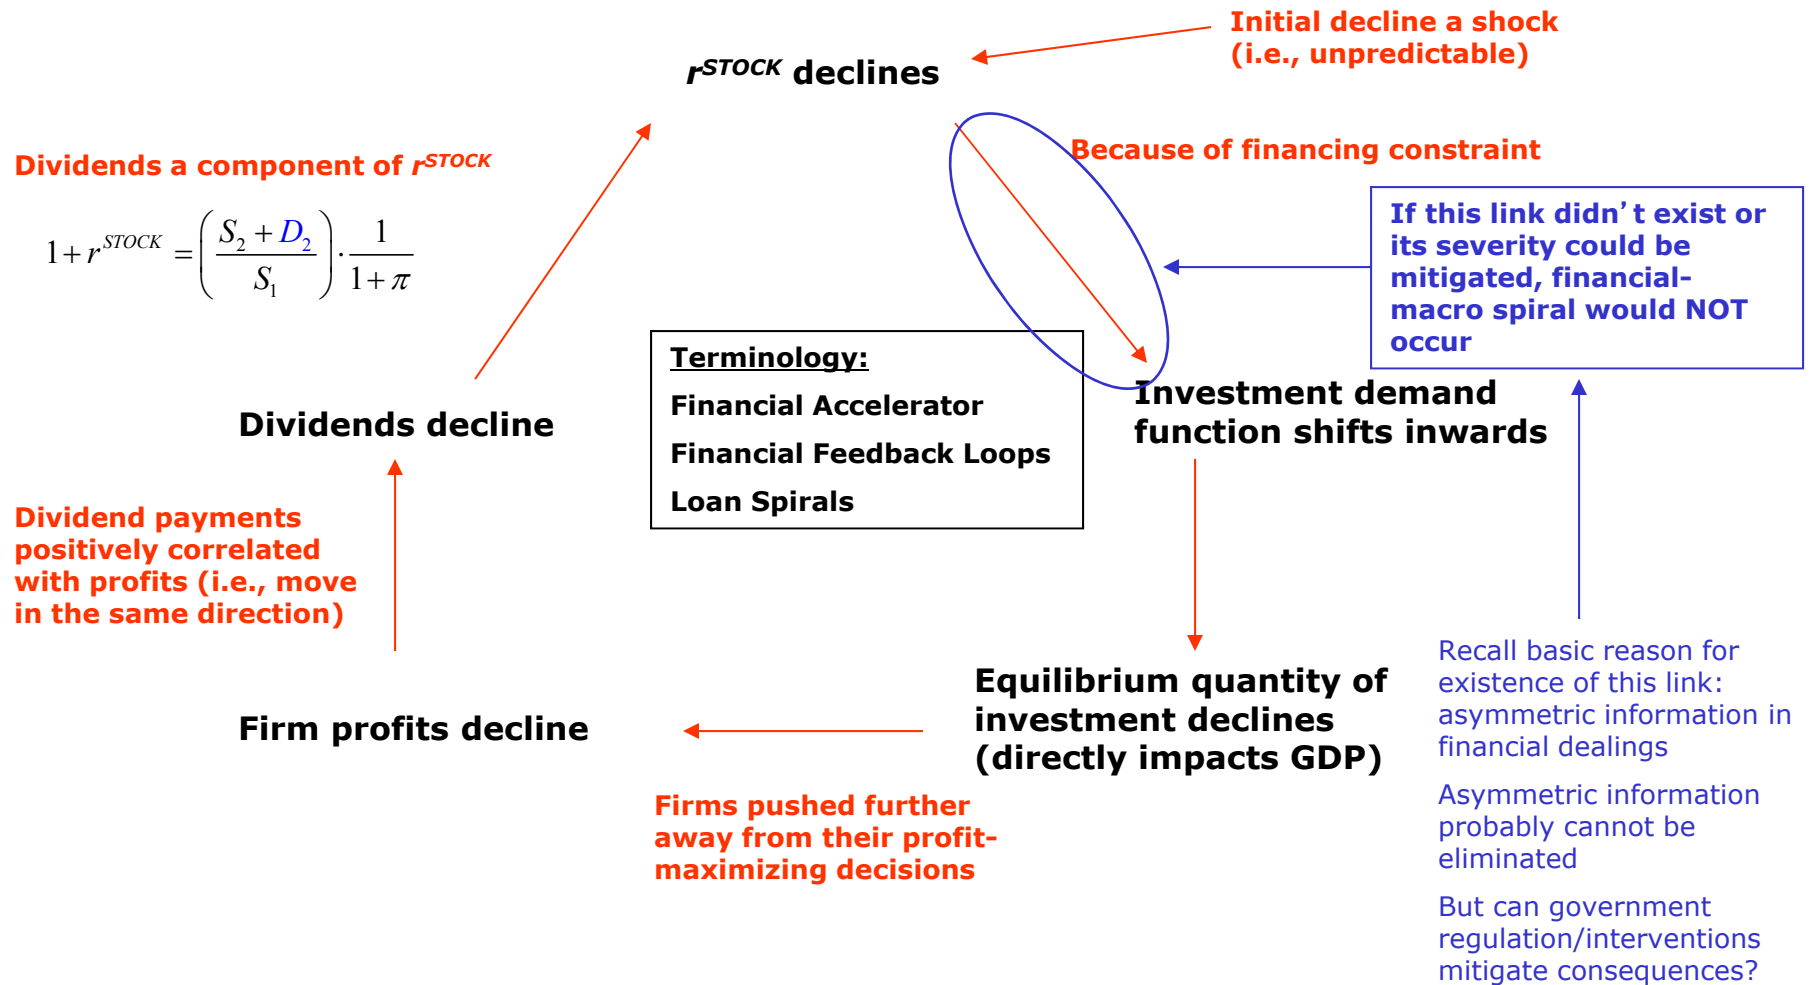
$r^{STOCK}$ declines

Initial decline a shock (i.e., unpredictable)

Dividends a component of $r^{STOCK}$

$1+r^{STOCK}=\left(\frac{S_2+D_2}{S_1}\right)\cdot\frac{1}{1+\pi}$

Because of financing constraint

If this link didn't exist or its severity could be mitigated, financial-macro spiral would NOT occur

Terminology:

Financial Accelerator

Financial Feedback Loops

Loan Spirals

Dividends decline

Investment demand function shifts inwards

Dividend payments positively correlated with profits (i.e., move in the same direction)

Recall basic reason for existence of this link: asymmetric information in financial dealings

Equilibrium quantity of investment declines (directly impacts GDP)

Firm profits decline

Firms pushed further away from their profit-maximizing decisions

Asymmetric information probably cannot be eliminated

But can government regulation/interventions mitigate consequences?